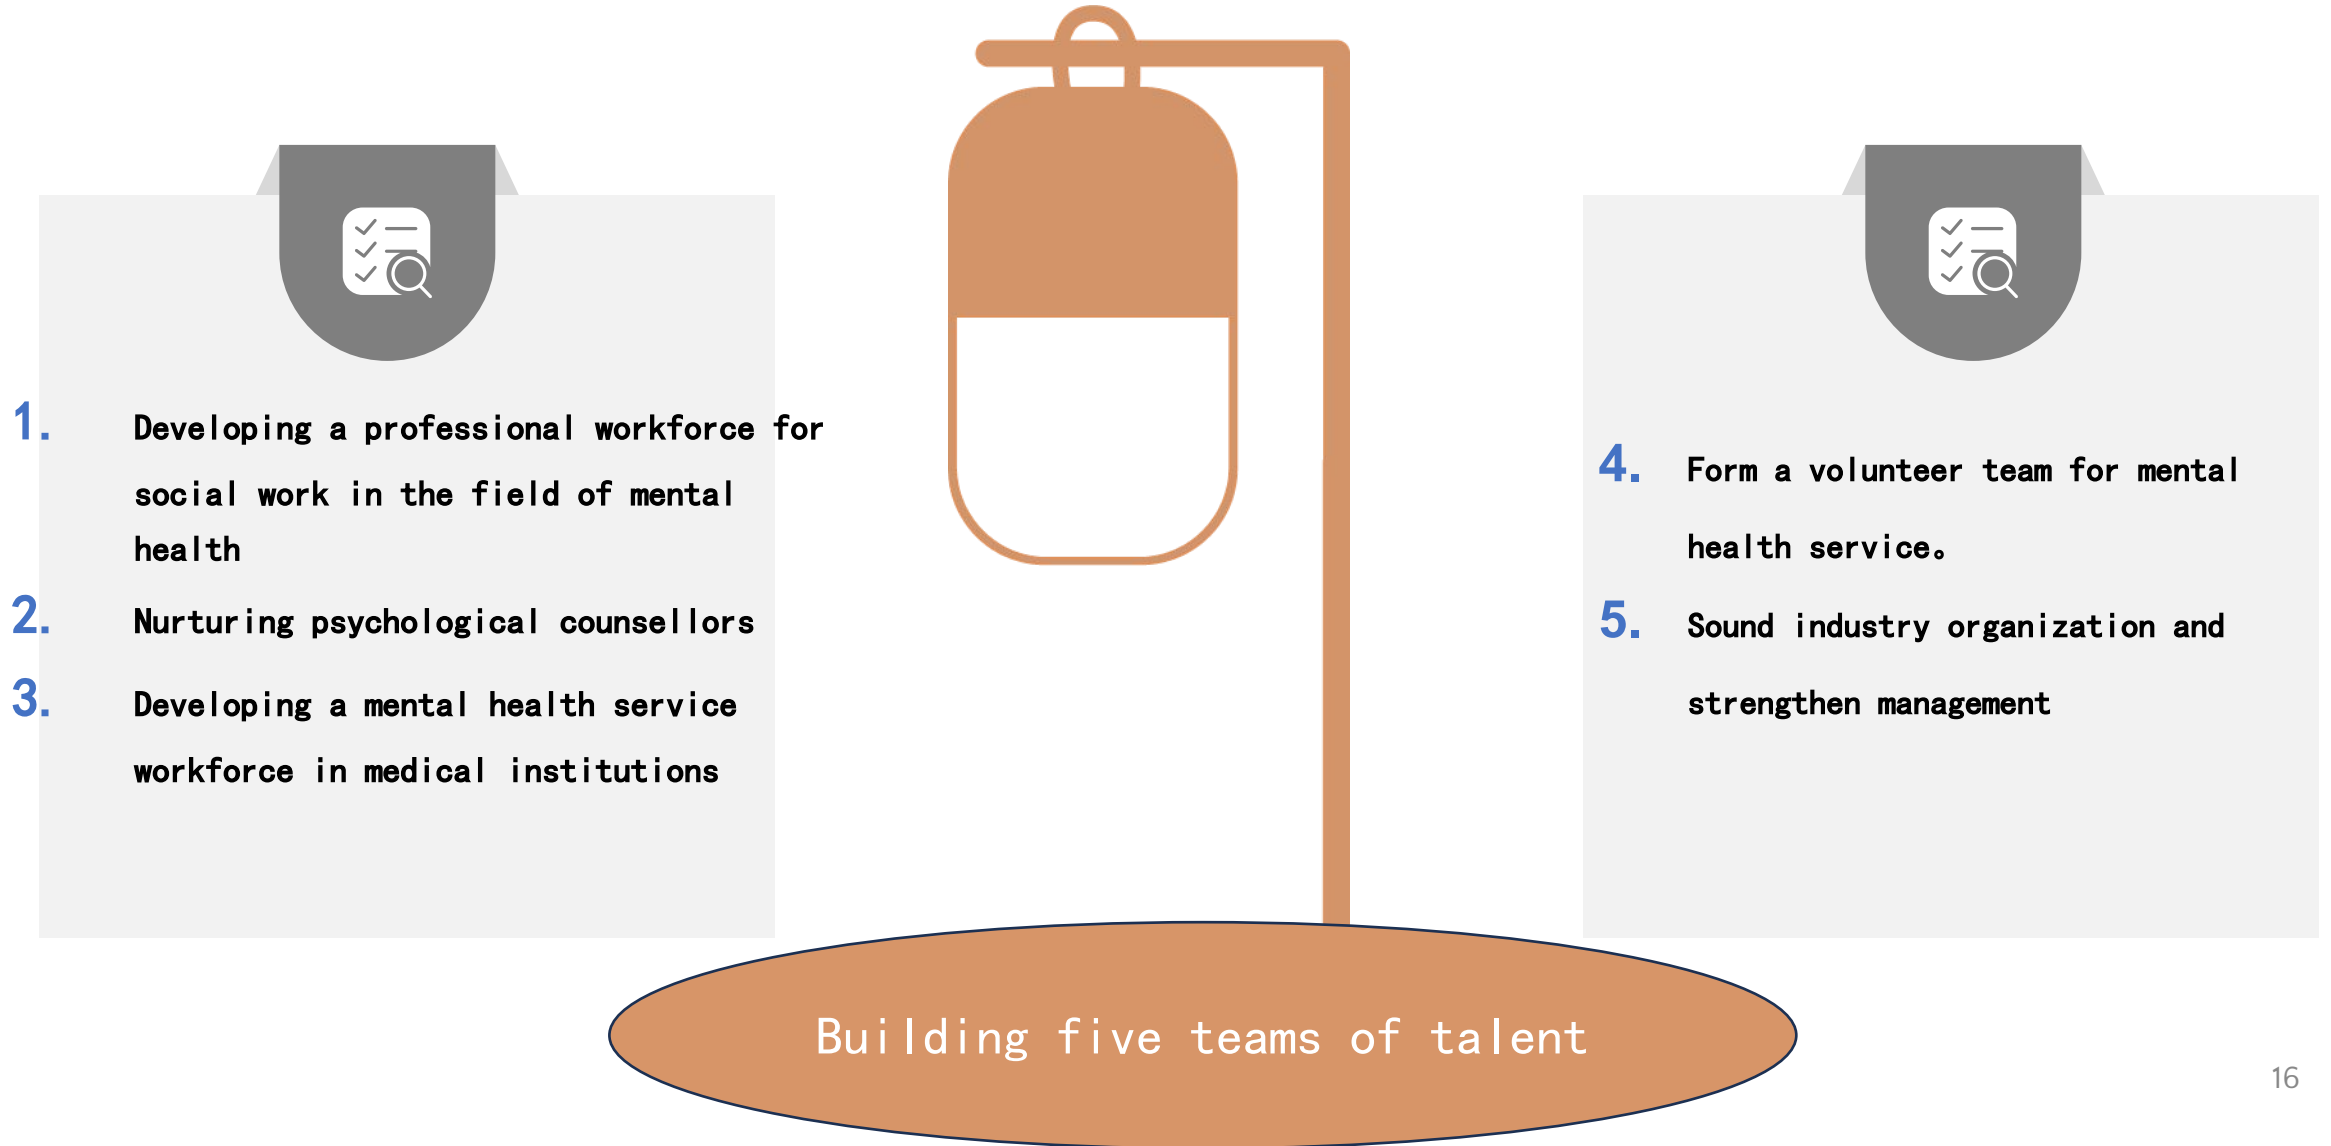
1. Developing a professional workforce for social work in the field of mental health

2. Nurturing psychological counsellors

3. Developing a mental health service workforce in medical institutions

4. Form a volunteer team for mental health service。

5. Sound industry organization and strengthen management

Building five teams of talent

16